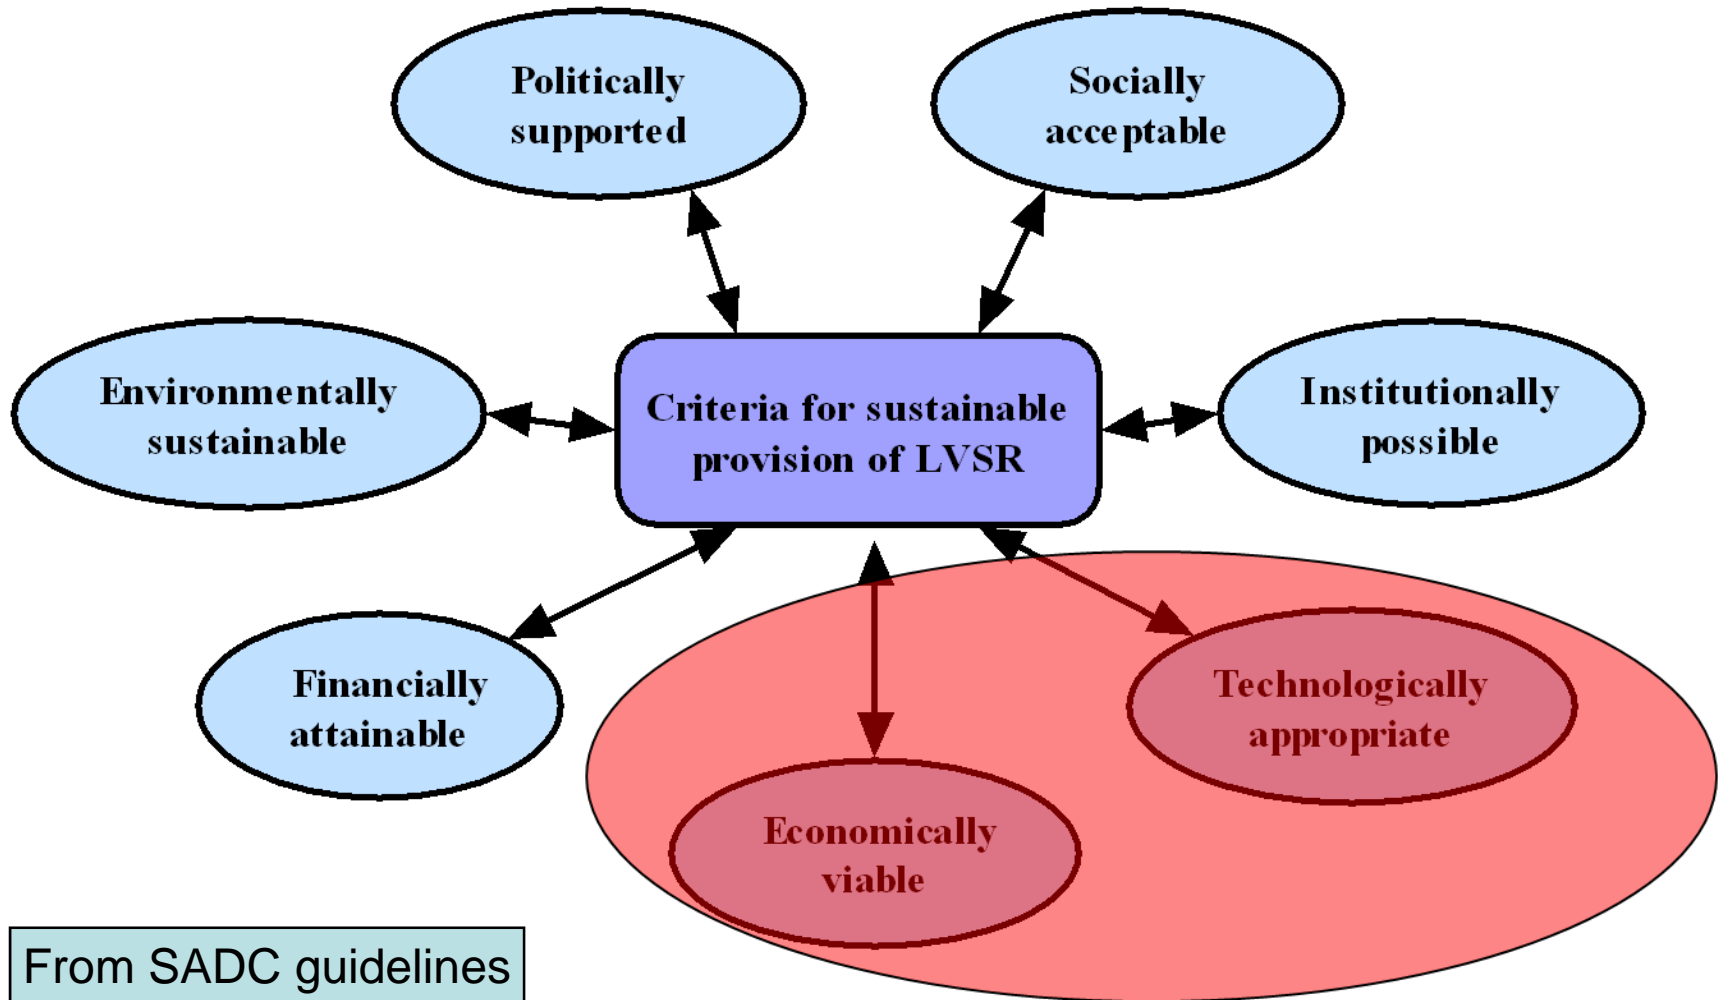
Politically supported

Socially acceptable

Environmentally sustainable

Criteria for sustainable provision of LVSR

Institutionally possible

Financially attainable

Technologically appropriate

Economically viable

From SADC guidelines